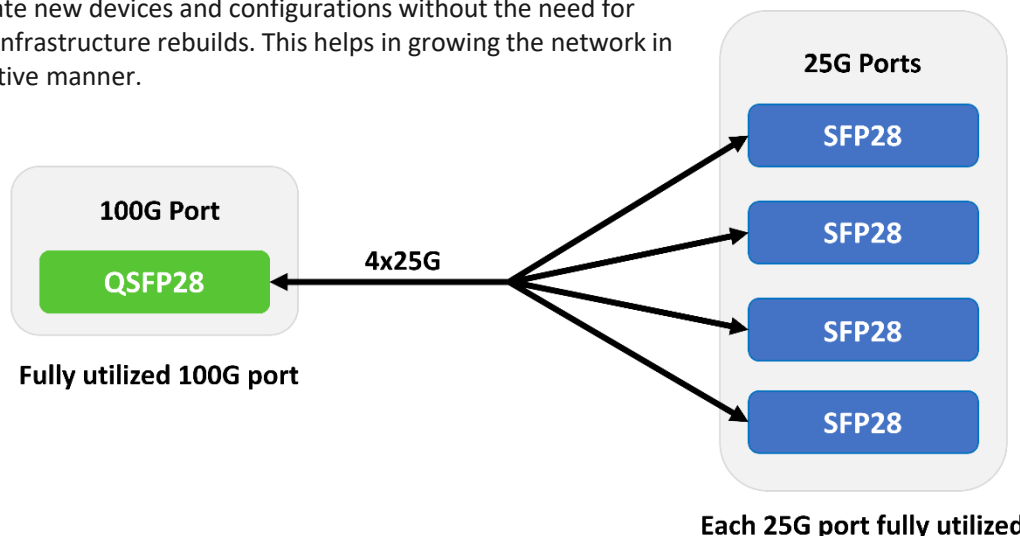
te new devices and configurations without the need for nfrastructure rebuilds. This helps in growing the network in tive manner.

100G Port

QSFP28

Fully utilized 100G port

4x25G

25G Ports

SFP28

SFP28

SFP28

SFP28

Each 25G port fully utilized